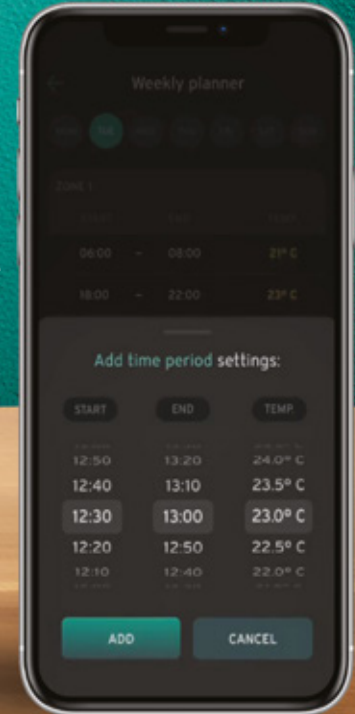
Weekly planner

MON TUE WED THU FRI SAT SUN

ZONE 1

START END TEMP.

06:00 – 08:00 21° C

18:00 – 22:00 23° C

Add time period settings:

START
12:50
12:40
12:30
12:20
12:10

END
13:20
13:10
13:00
12:50
12:40

TEMP.
24.0° C
23.5° C
23.0° C
22.5° C
22.0° C

ADD

CANCEL